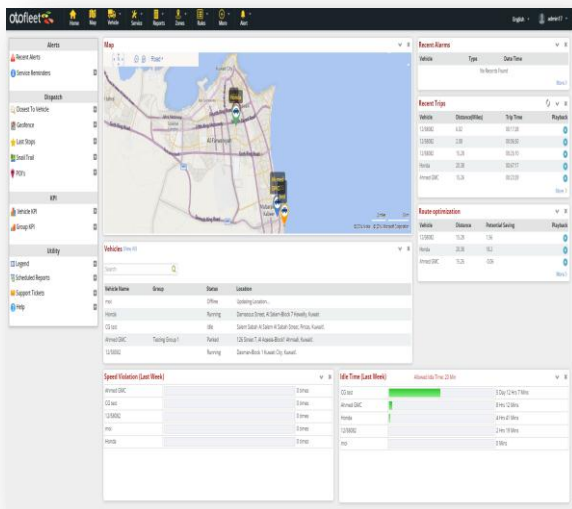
otofleet

Home Map Vehicle Service Reports Zones Data More Alert

English admin17

Alerts
Recent Alerts
Service Reminders

Dispatch
Closest To Vehicle
Geofence
Last Stops
Snail Trail
POI's

KPI
Vehicle KPI
Group KPI

Utility
Legend
Scheduled Reports
Support Tickets
Help

Map
Road
Al Farwaniyah

Vehicles View All
Search

| Vehicle Name | Group | Status | Location |
|---|---|---|---|
| mvi | | Offline | Updating Location... |
| Honda | | Running | Damascus Street, Al Salam-Block 7 Hawally, Kuwait |
| CG test | | Idle | Salem Sabah Al Salem Al Sabah Street, Pinias, Kuwait |
| Ahmed GMC | Testing Group 1 | Parked | 126 Street 7, Al Aqeela-Block1 Ahmadi, Kuwait |
| 12/88082 | | Running | Dasman-Block 1 Kuwait City, Kuwait |

Recent Alarms
| Vehicle | Type | Date Time |
|---|---|---|
| | No Records Found | |
More

Recent Trips
| Vehicle | Distance(Miles) | Trip Time | Playback |
|---|---|---|---|
| 12/88082 | 6.02 | 00:17:08 | |
| 12/88082 | 2.89 | 00:06:00 | |
| 12/88082 | 15.28 | 00:23:15 | |
| Honda | 20.30 | 00:47:17 | |
| Ahmed GMC | 15.36 | 00:23:09 | |
More

Route-optimization
| Vehicle | Distance | Financial Saving | Playback |
|---|---|---|---|
| 12/88082 | 15.28 | 7.36 | |
| Honda | 20.30 | 10.3 | |
| Ahmed GMC | 15.36 | 0.06 | |
More

Speed Violation (Last Week)
| | | |
|---|---|---|
| Ahmed GMC | | 0 times |
| CG test | | 0 times |
| 12/88082 | | 0 times |
| mvi | | 0 times |
| Honda | | 0 times |

Idle Time (Last Week) Allowed Idle Time: 20 Min
| | | |
|---|---|---|
| CG test | | 5 Day 12 Hrs 7 Mins |
| Ahmed GMC | | 8 Hrs 12 Mins |
| Honda | | 4 Hrs 47 Mins |
| 12/88082 | | 2 Hrs 19 Mins |
| mvi | | 0 Mins |